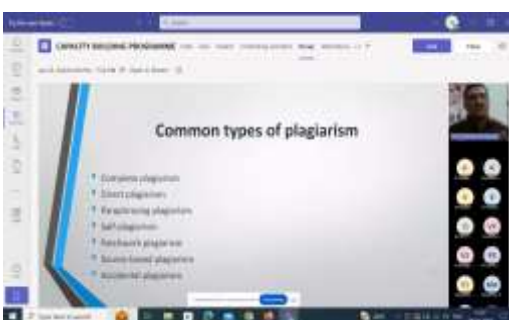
CAPACITY BUILDING PROGRAMME

Common types of plagiarism

Complete plagiarism
Direct plagiarism
Paraphrasing plagiarism
Self plagiarism
Patchwork plagiarism
Source-based plagiarism
Accidental plagiarism